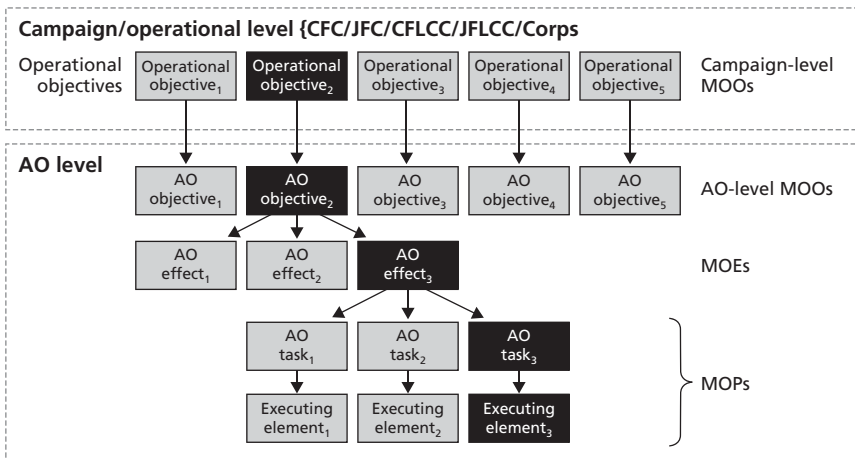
Campaign/operational level {CFC/JFC/CFLCC/JFLCC/Corps

Operational objectives

Operational objective$_1$

Operational objective$_2$

Operational objective$_3$

Operational objective$_4$

Operational objective$_5$

Campaign-level MOOs

AO level

AO objective$_1$

AO objective$_2$

AO objective$_3$

AO objective$_4$

AO objective$_5$

AO-level MOOs

AO effect$_1$

AO effect$_2$

AO effect$_3$

MOEs

AO task$_1$

AO task$_2$

AO task$_3$

MOPs

Executing element$_1$

Executing element$_2$

Executing element$_3$